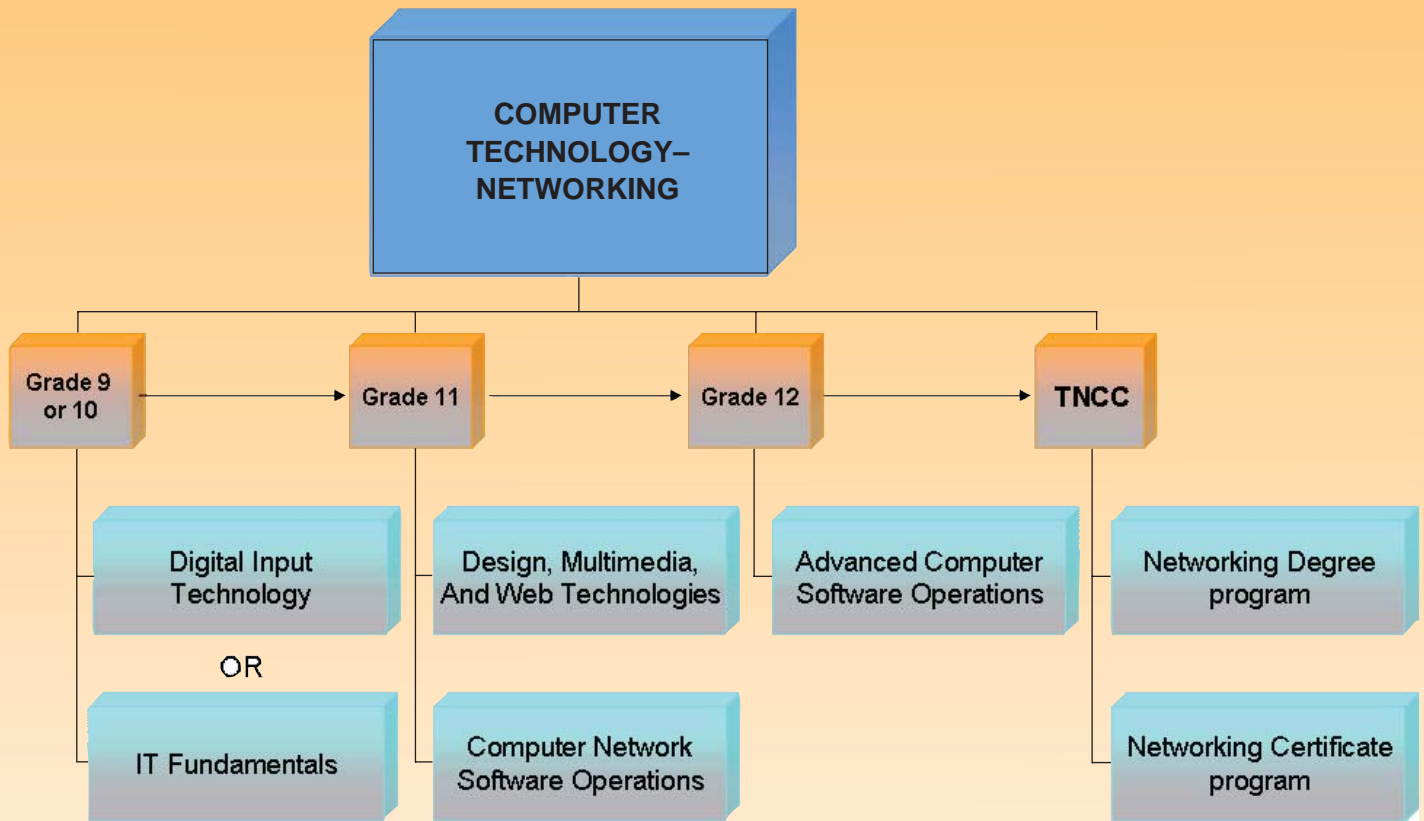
COMPUTER TECHNOLOGY– NETWORKING

Grade 9 or 10

Grade 11

Grade 12

TNCC

Digital Input Technology

OR

IT Fundamentals

Design, Multimedia, And Web Technologies

Computer Network Software Operations

Advanced Computer Software Operations

Networking Degree program

Networking Certificate program